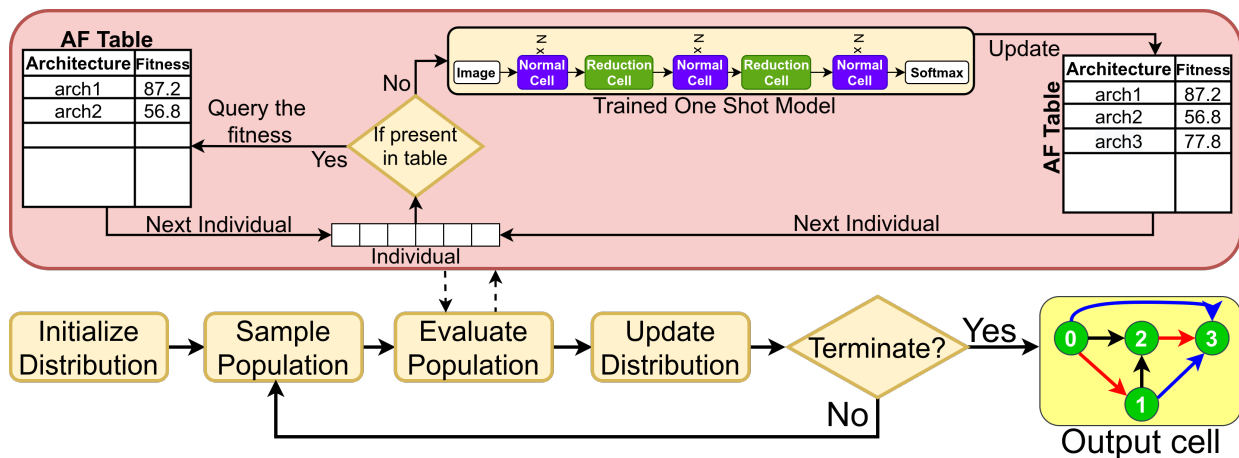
AF Table

| Architecture | Fitness |
|---|---|
| arch1 | 87.2 |
| arch2 | 56.8 |
| | |
| | |

Query the fitness

Yes

If present in table

No

Image

N x

Normal Cell

Reduction Cell

N x

Normal Cell

Reduction Cell

N x

Normal Cell

Softmax

Trained One Shot Model

Update

AF Table

| Architecture | Fitness |
|---|---|
| arch1 | 87.2 |
| arch2 | 56.8 |
| arch3 | 77.8 |
| | |

Next Individual

Individual

Next Individual

Initialize Distribution

Sample Population

Evaluate Population

Update Distribution

Terminate?

Yes

No

0

2

3

1

Output cell